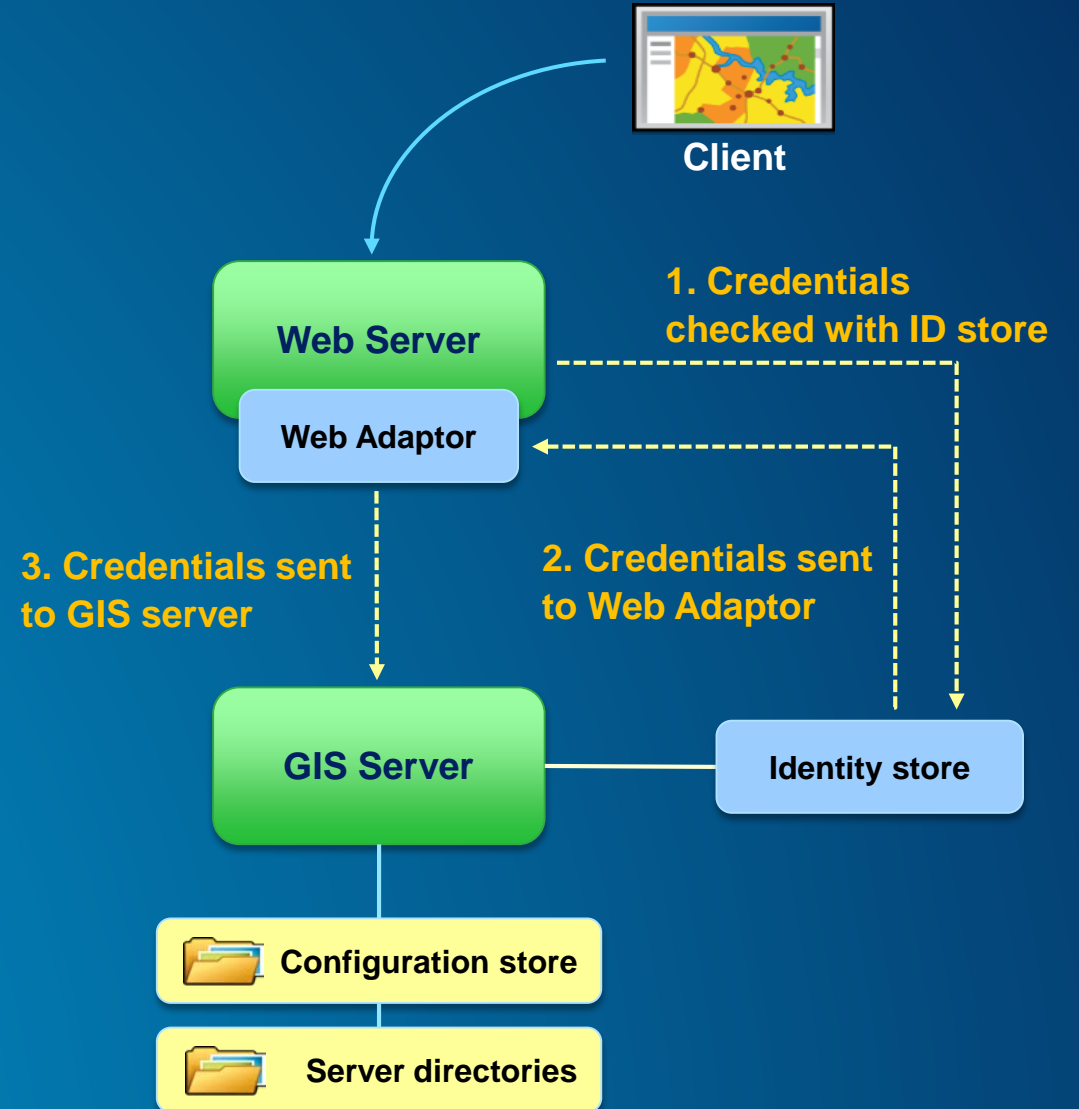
Client

Web Server

1. Credentials checked with ID store

Web Adaptor

3. Credentials sent to GIS server

2. Credentials sent to Web Adaptor

GIS Server

Identity store

Configuration store

Server directories